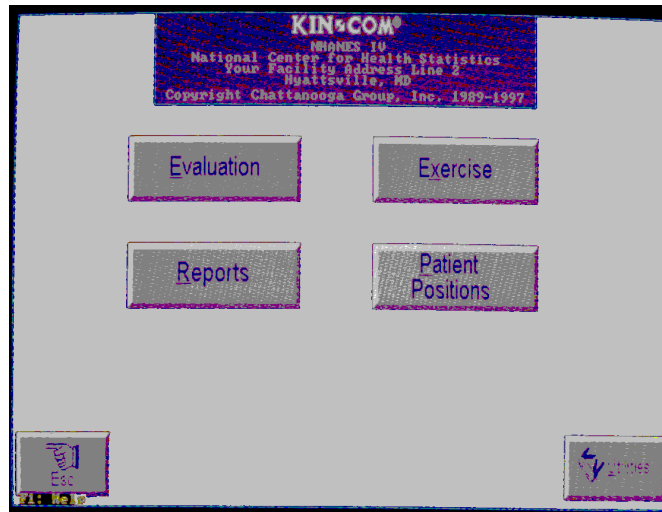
KIN COM®
NHANES IV
National Center for Health Statistics
Your Facility Address Line 2
Hyattsville, MD
Copyright Chattanooga Group, Inc. 1989-1997

Evaluation

Exercise

Reports

Patient Positions

Esc

F1: Help

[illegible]